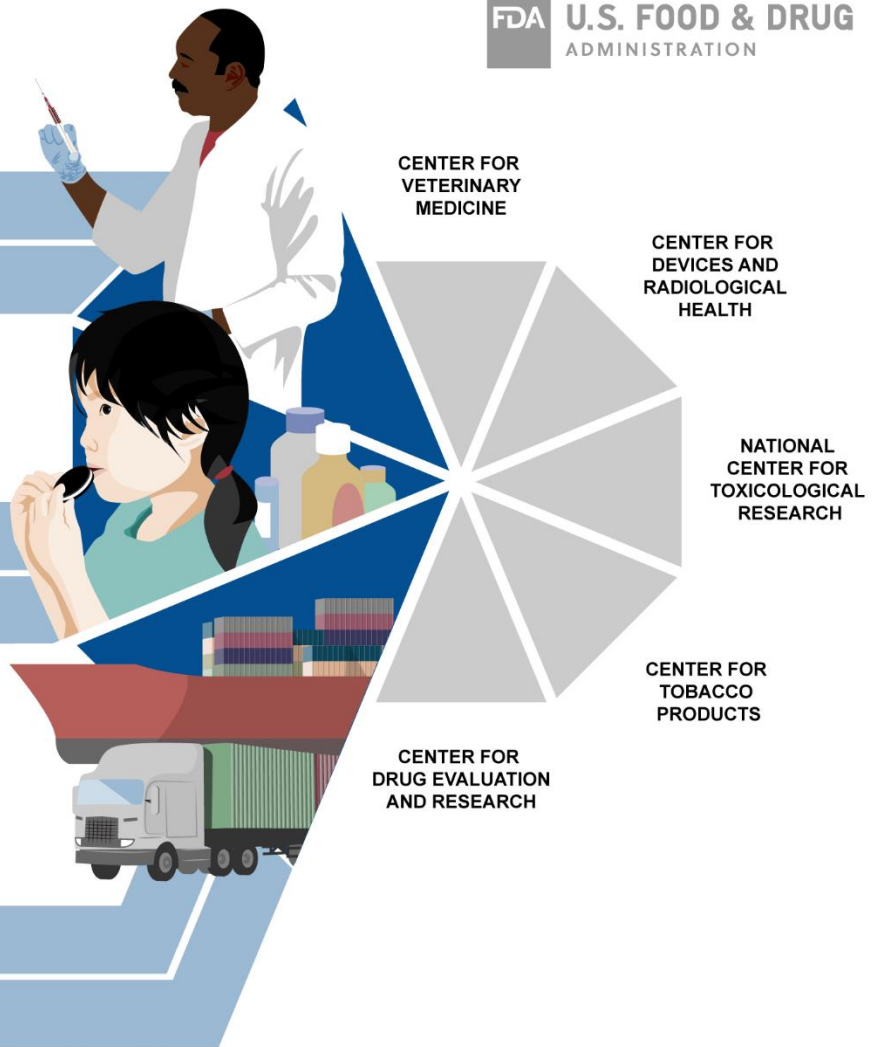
FDA U.S. FOOD & DRUG ADMINISTRATION

CENTER FOR VETERINARY MEDICINE

CENTER FOR DEVICES AND RADIOLOGICAL HEALTH

NATIONAL CENTER FOR TOXICOLOGICAL RESEARCH

CENTER FOR TOBACCO PRODUCTS

CENTER FOR DRUG EVALUATION AND RESEARCH